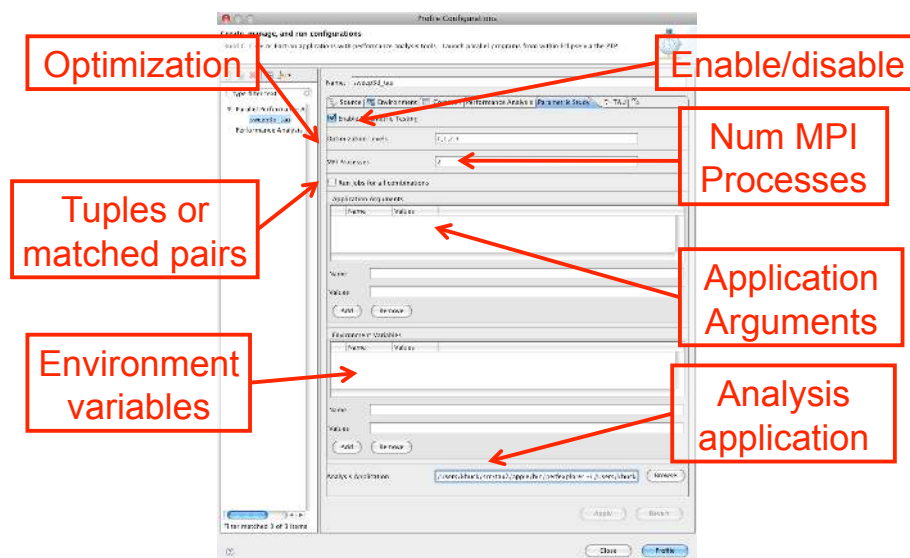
Profile Configurations

Create, manage, and run configurations

Optimization

Enable/disable

Name: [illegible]

Source Environment Common Performance Analysis Parametric Study TAU

Enable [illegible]

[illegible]

MPI Processes 2

Num MPI Processes

Run jobs for all combinations

Tuples or matched pairs

Application Arguments

Name Values

Name:

Values:

Add Remove

Application Arguments

Environment Variables

Name Values

Environment variables

Name:

Values:

Add Remove

Analysis application

Analysis Application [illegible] Browse

Apply Revert

Filter matched 3 of 3 items

Close Profile